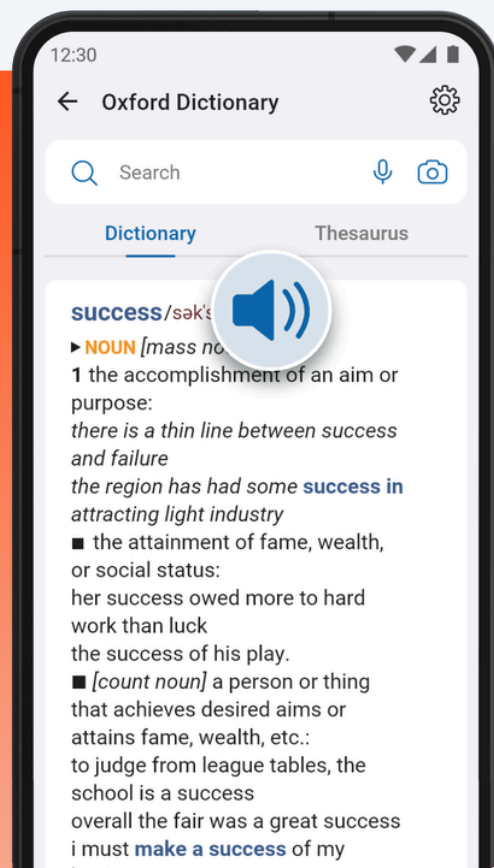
12:30

Oxford Dictionary

Search

Dictionary

Thesaurus

success/sək's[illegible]

▸ NOUN [mass no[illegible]

1 the accomplishment of an aim or purpose:

there is a thin line between success and failure

the region has had some success in attracting light industry

■ the attainment of fame, wealth, or social status:

her success owed more to hard work than luck

the success of his play.

■ [count noun] a person or thing that achieves desired aims or attains fame, wealth, etc.:

to judge from league tables, the school is a success

overall the fair was a great success

i must make a success of my